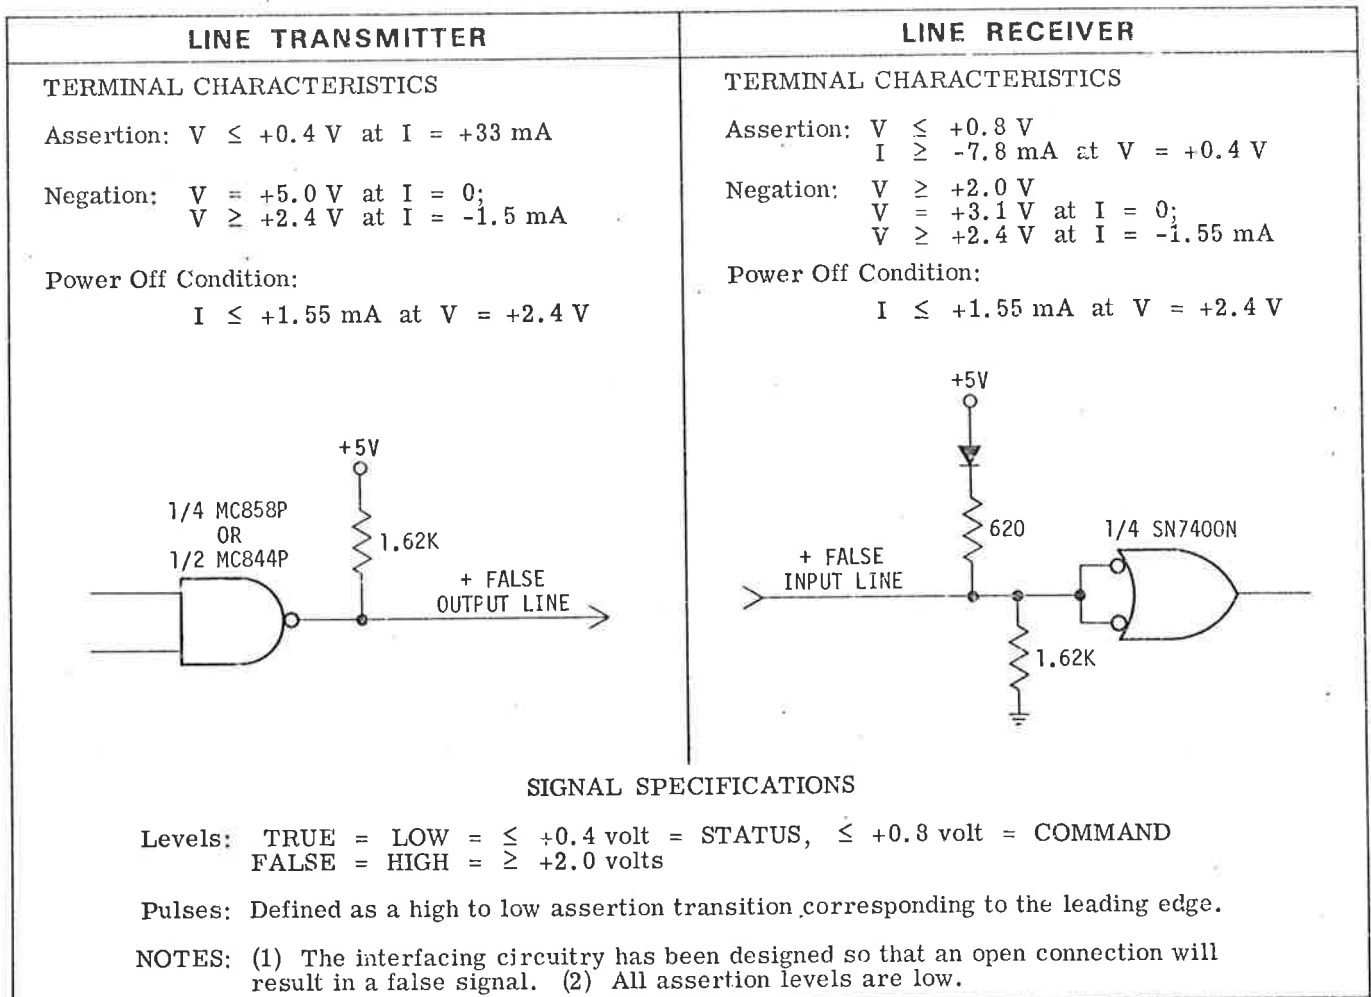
| LINE TRANSMITTER | LINE RECEIVER |
|---|---|

LINE TRANSMITTER

TERMINAL CHARACTERISTICS

Assertion: $V \leq +0.4$ V at $I = +33$ mA

Negation: $V = +5.0$ V at $I = 0$;
$V \geq +2.4$ V at $I = -1.5$ mA

Power Off Condition:
$I \leq +1.55$ mA at $V = +2.4$ V

+5V

1/4 MC858P
OR
1/2 MC844P

1.62K

+ FALSE
OUTPUT LINE

LINE RECEIVER

TERMINAL CHARACTERISTICS

Assertion: $V \leq +0.8$ V
$I \geq -7.8$ mA at $V = +0.4$ V

Negation: $V \geq +2.0$ V
$V = +3.1$ V at $I = 0$;
$V \geq +2.4$ V at $I = -1.55$ mA

Power Off Condition:
$I \leq +1.55$ mA at $V = +2.4$ V

+5V

620

1/4 SN7400N

+ FALSE
INPUT LINE

1.62K

SIGNAL SPECIFICATIONS

Levels: TRUE = LOW = $\leq$ +0.4 volt = STATUS, $\leq$ +0.8 volt = COMMAND
FALSE = HIGH = $\geq$ +2.0 volts

Pulses: Defined as a high to low assertion transition corresponding to the leading edge.

NOTES: (1) The interfacing circuitry has been designed so that an open connection will result in a false signal. (2) All assertion levels are low.